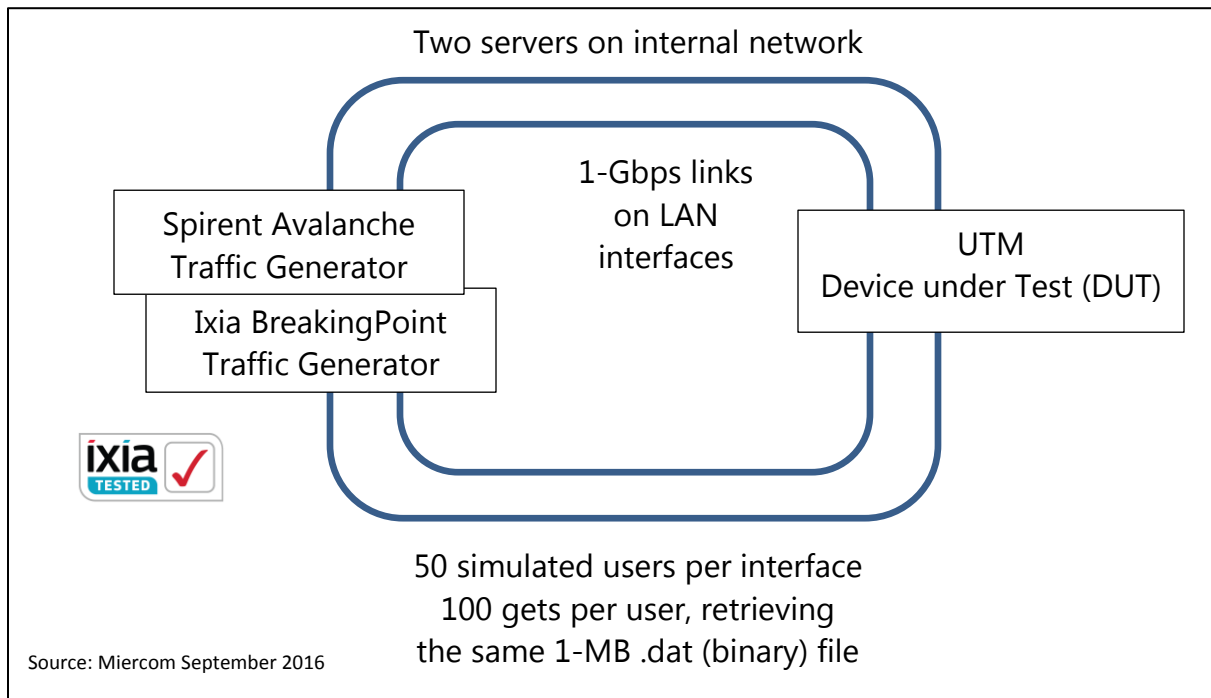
Two servers on internal network

1-Gbps links on LAN interfaces

Spirent Avalanche Traffic Generator

Ixia BreakingPoint Traffic Generator

UTM
Device under Test (DUT)

ixia
TESTED

50 simulated users per interface
100 gets per user, retrieving
the same 1-MB .dat (binary) file

Source: Miercom September 2016